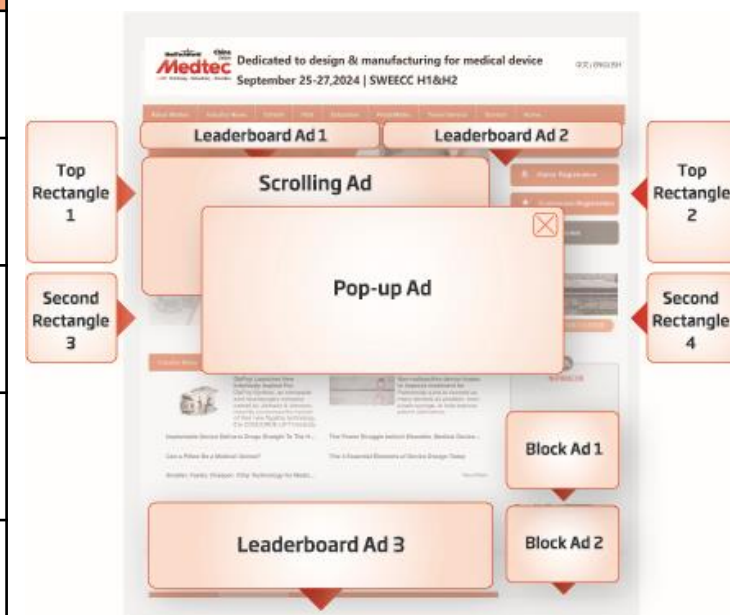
Medtec China
Dedicated to design & manufacturing for medical device
September 25-27,2024 | SWEECC H1&H2

Leaderboard Ad 1
Leaderboard Ad 2

Top Rectangle 1
Scrolling Ad
Top Rectangle 2

Pop-up Ad

Second Rectangle 3
Second Rectangle 4

Block Ad 1

Leaderboard Ad 3
Block Ad 2